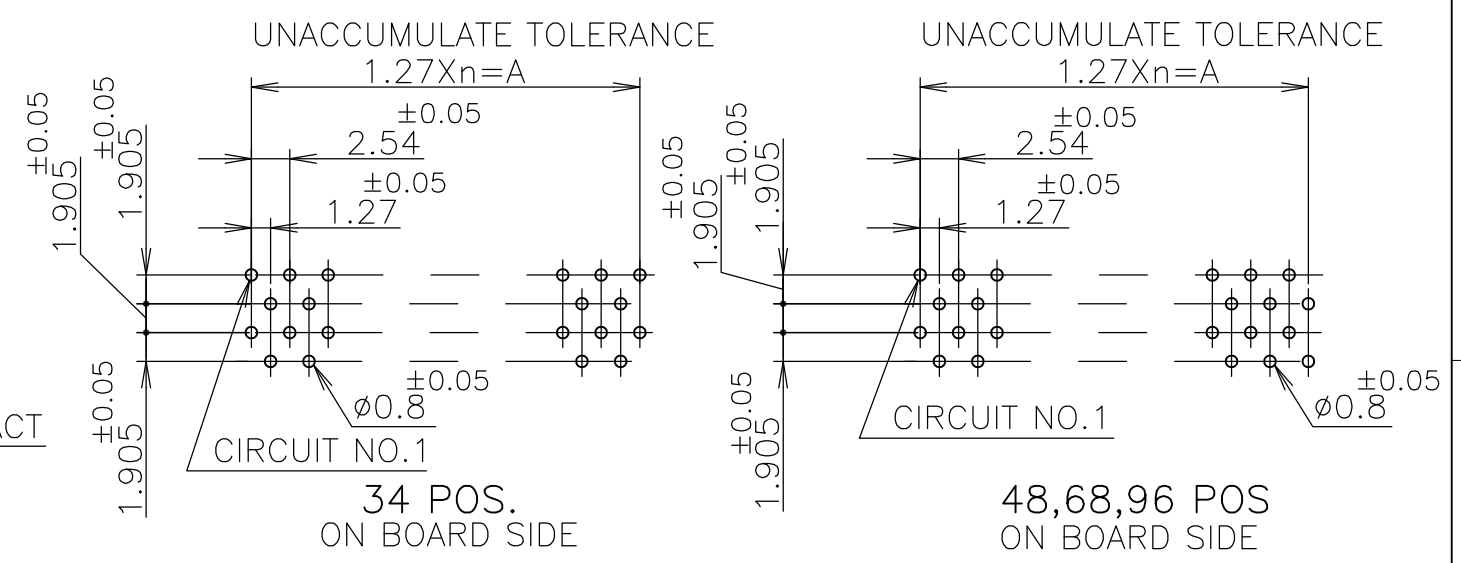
UNACCUMULATE TOLERANCE

1.27Xn=A

$\pm0.05$
2.54

$\pm0.05$
1.27

$1.905^{\pm0.05}$

$1.905^{\pm0.05}$

$1.905^{\pm0.05}$

$\phi0.8^{\pm0.05}$

CIRCUIT NO.1

ACT

34 POS.
ON BOARD SIDE

UNACCUMULATE TOLERANCE

1.27Xn=A

$\pm0.05$
2.54

$\pm0.05$
1.27

$1.905^{\pm0.05}$

$1.905^{\pm0.05}$

$1.905^{\pm0.05}$

CIRCUIT NO.1

$\phi0.8^{\pm0.05}$

48,68,96 POS
ON BOARD SIDE